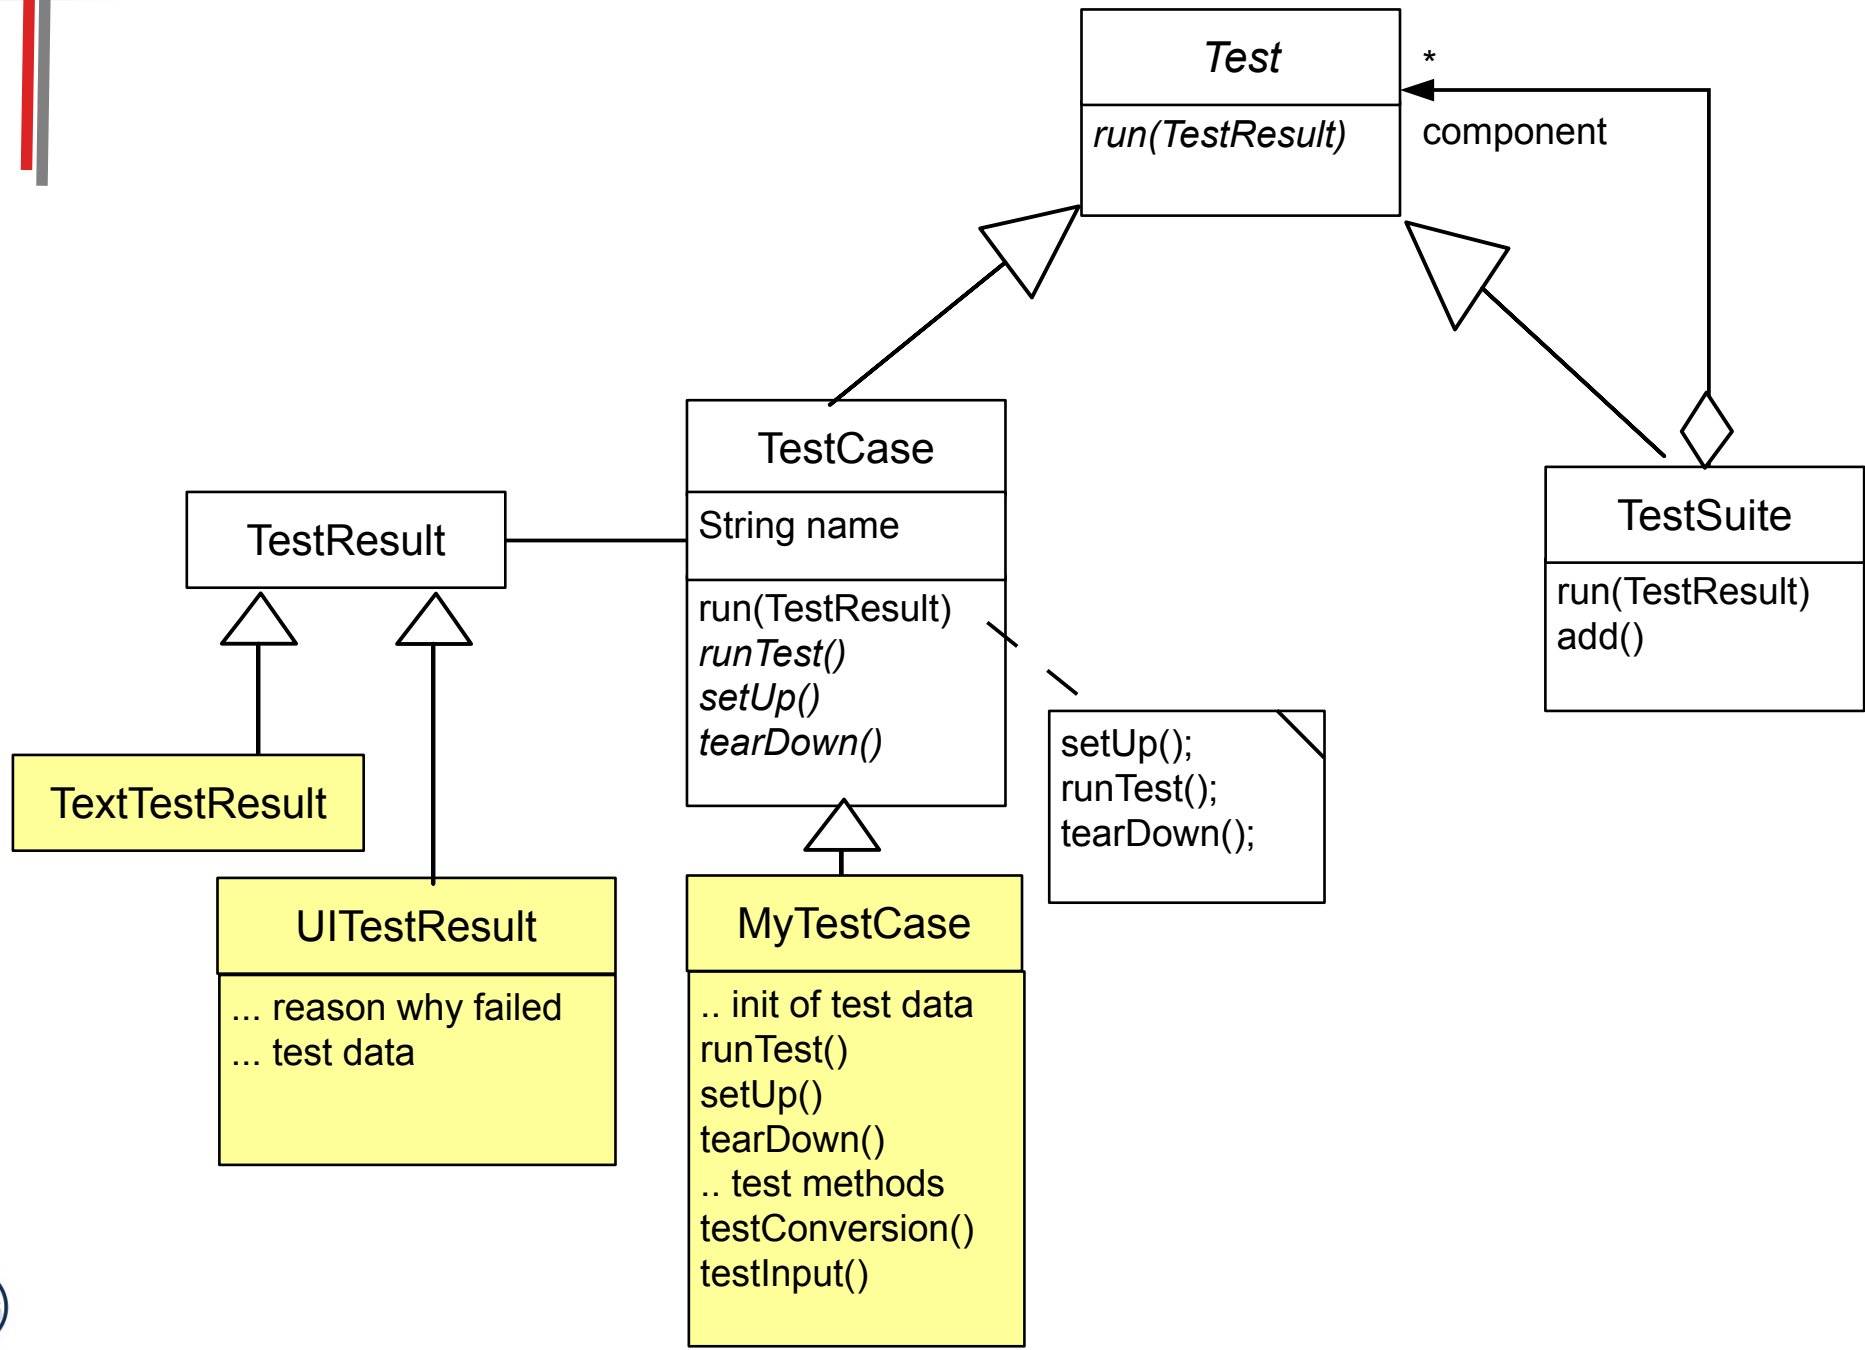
Test
run(TestResult)

*
component

TestCase
String name
run(TestResult)
runTest()
setUp()
tearDown()

TestSuite
run(TestResult)
add()

TestResult

TextTestResult

UITestResult
... reason why failed
... test data

MyTestCase
.. init of test data
runTest()
setUp()
tearDown()
.. test methods
testConversion()
testInput()

setUp();
runTest();
tearDown();